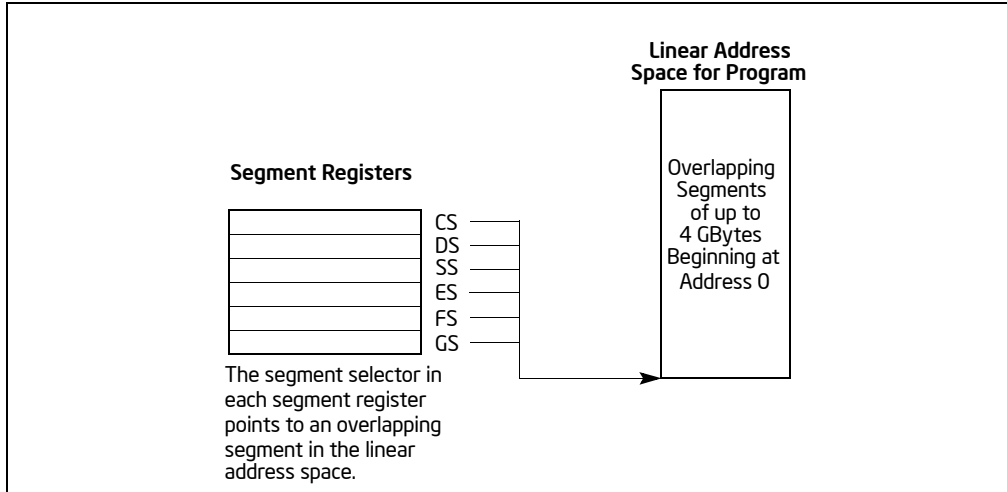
Linear Address Space for Program

Segment Registers

CS
DS
SS
ES
FS
GS

Overlapping Segments of up to 4 GBytes Beginning at Address 0

The segment selector in each segment register points to an overlapping segment in the linear address space.